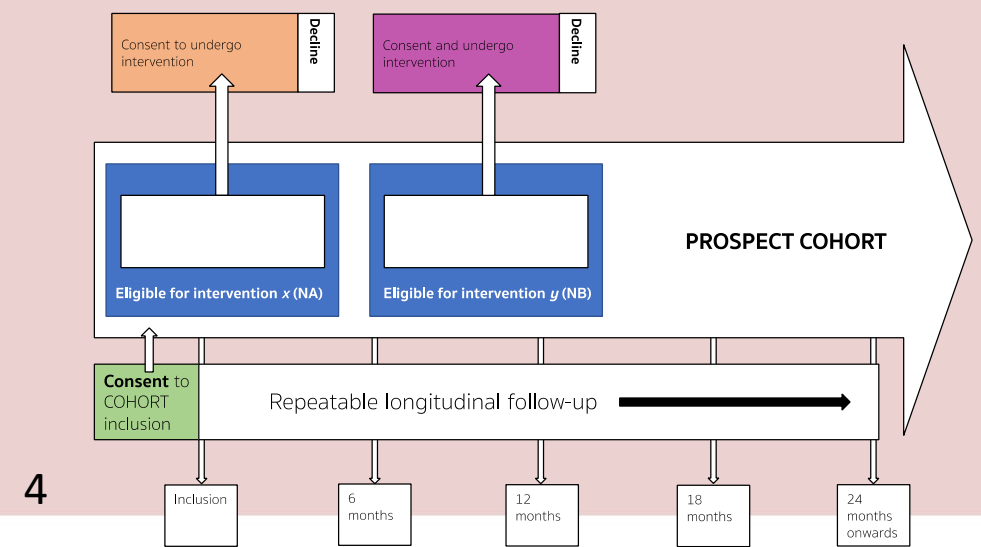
Consent to undergo intervention

Decline

Consent and undergo intervention

Decline

PROSPECT COHORT

Eligible for intervention $x$ (NA)

Eligible for intervention $y$ (NB)

**Consent** to COHORT inclusion

Repeatable longitudinal follow-up

4

Inclusion

6 months

12 months

18 months

24 months onwards